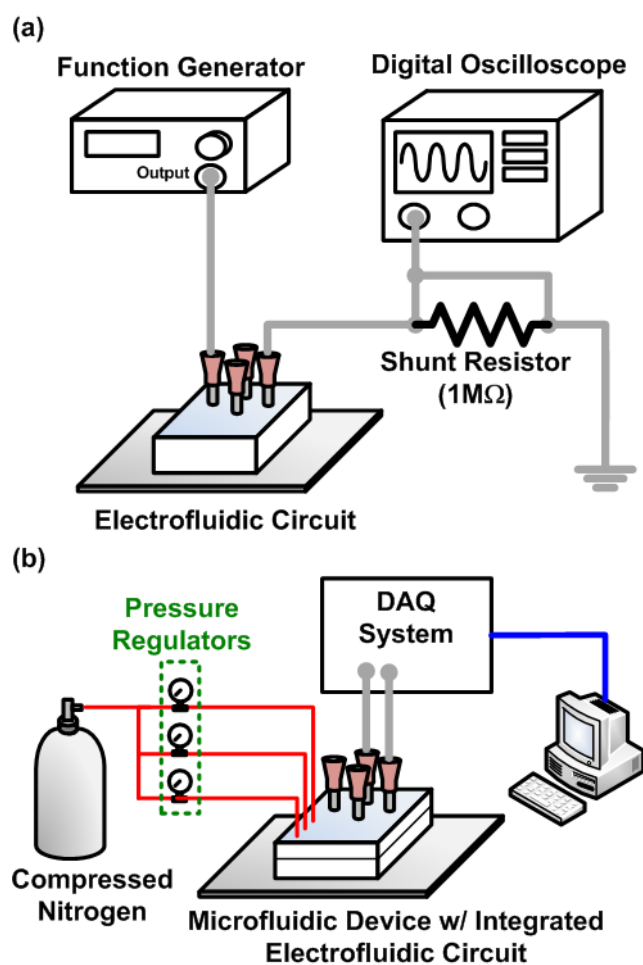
(a)

Function Generator

Output

Digital Oscilloscope

Shunt Resistor (1MΩ)

Electrofluidic Circuit

(b)

Pressure Regulators

DAQ System

Compressed Nitrogen

Microfluidic Device w/ Integrated Electrofluidic Circuit